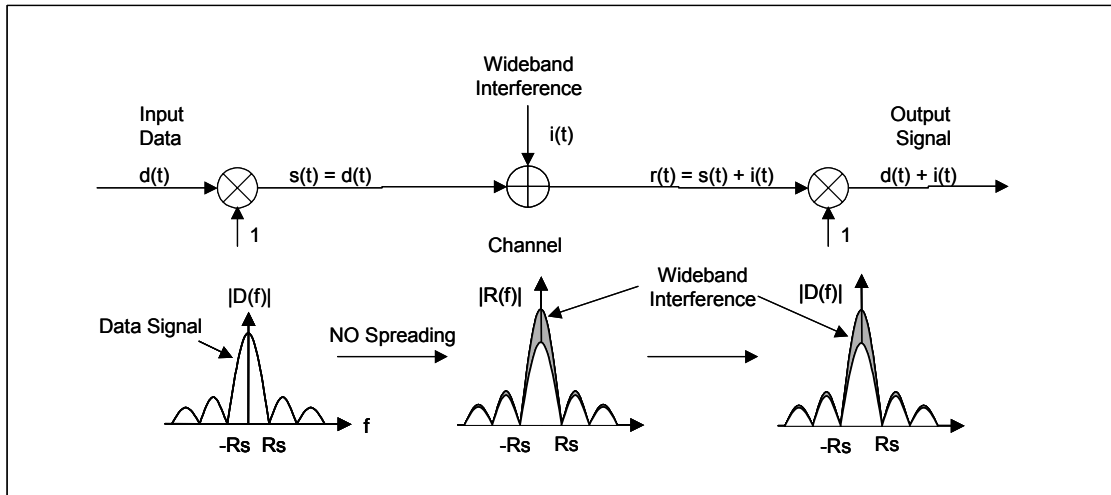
Wideband Interference

Input Data

i(t)

Output Signal

d(t)

s(t) = d(t)

r(t) = s(t) + i(t)

d(t) + i(t)

1

Channel

1

Wideband Interference

|D(f)|

|R(f)|

|D(f)|

Data Signal

NO Spreading

f

-Rs Rs

-Rs Rs

-Rs Rs